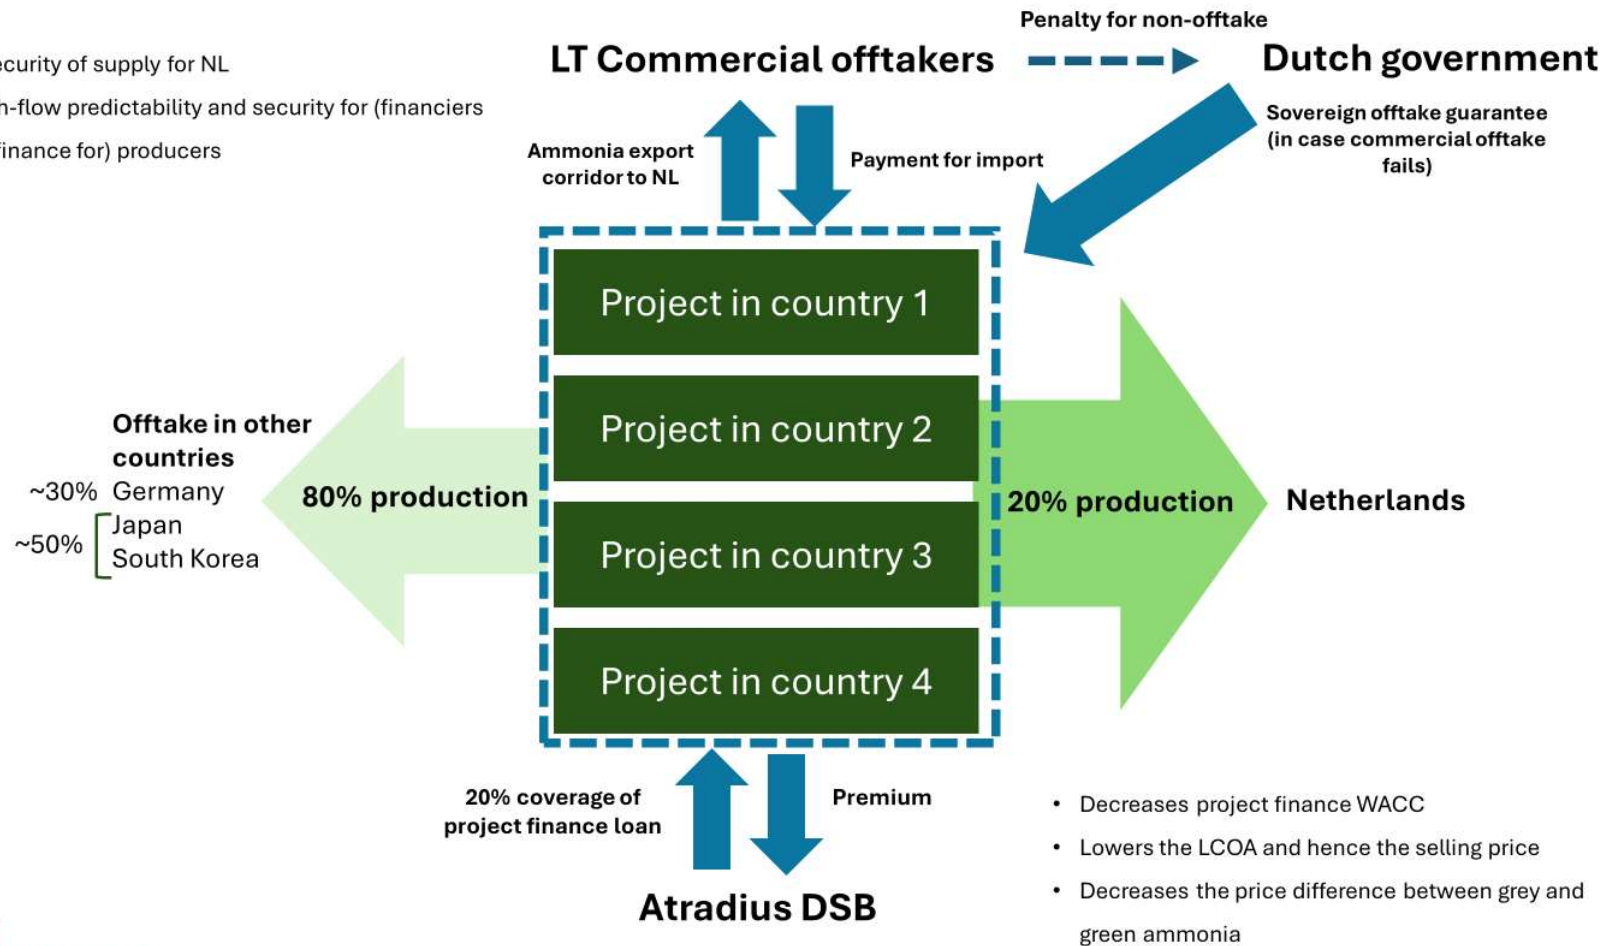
ecurity of supply for NL
n-flow predictability and security for (financiers
finance for) producers

LT Commercial offtakers

Penalty for non-offtake

Dutch government

Sovereign offtake guarantee (in case commercial offtake fails)

Ammonia export corridor to NL

Payment for import

Project in country 1

Project in country 2

Project in country 3

Project in country 4

Offtake in other countries
~30% Germany
~50% Japan
South Korea

80% production

20% production

Netherlands

20% coverage of project finance loan

Premium

Atradius DSB

• Decreases project finance WACC
• Lowers the LCOA and hence the selling price
• Decreases the price difference between grey and green ammonia